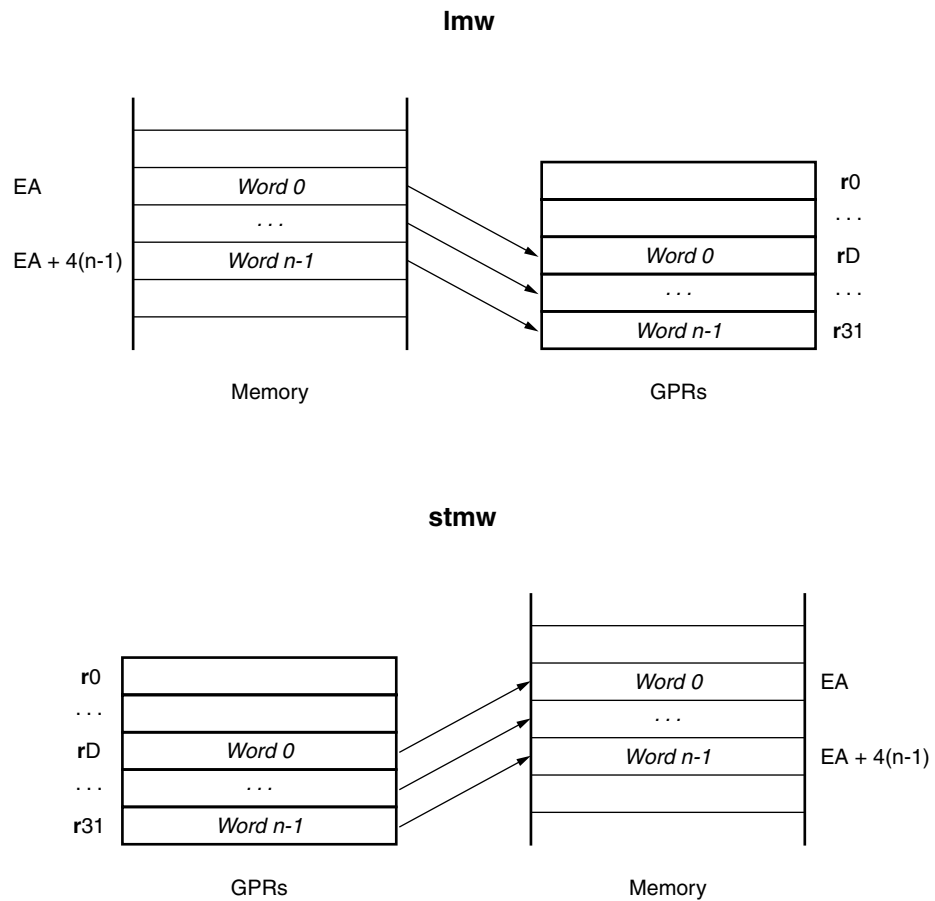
lmw

EA
EA + 4(n-1)

Word 0
. . .
Word n-1

Word 0
. . .
Word n-1

r0
. . .
rD
. . .
r31

Memory

GPRs

stmw

r0
. . .
rD
. . .
r31

Word 0
. . .
Word n-1

Word 0
. . .
Word n-1

EA
EA + 4(n-1)

GPRs

Memory